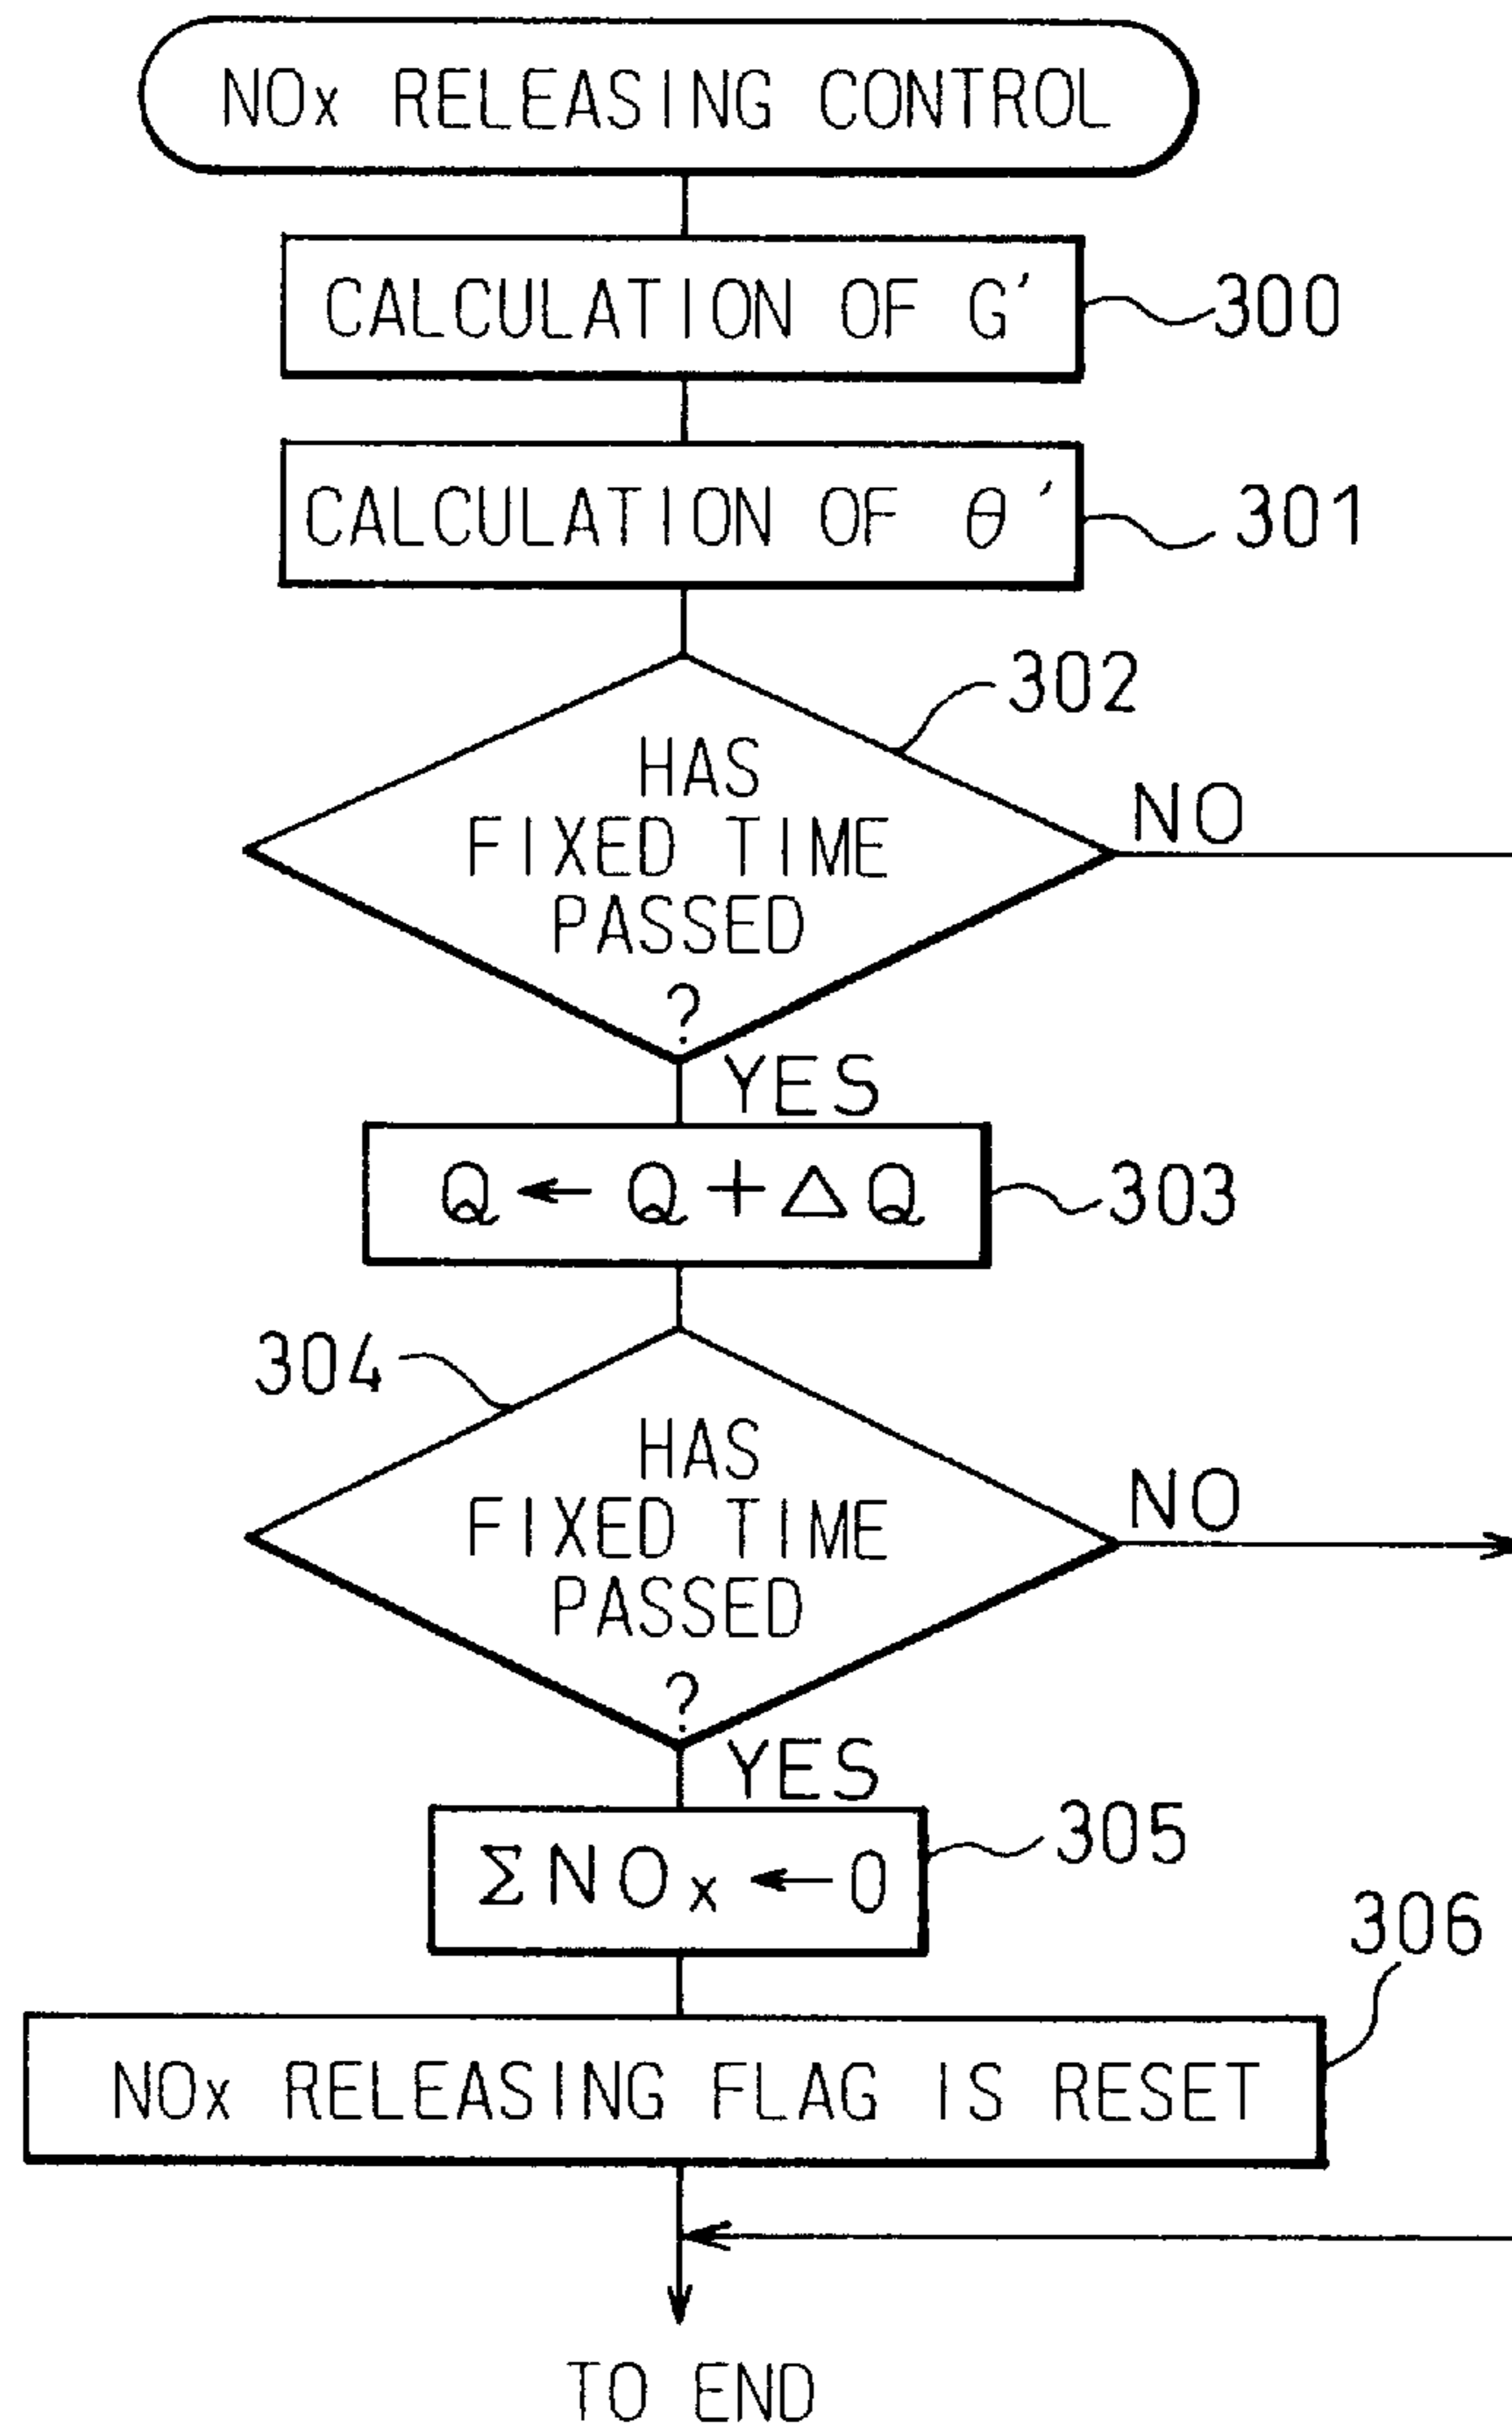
NOx RELEASING CONTROL

CALCULATION OF G'

300

CALCULATION OF $\theta'$

301

302

HAS FIXED TIME PASSED ?

NO

YES

$Q \leftarrow Q + \Delta Q$

303

304

HAS FIXED TIME PASSED ?

NO

YES

$\Sigma NO_x \leftarrow 0$

305

306

NOx RELEASING FLAG IS RESET

TO END